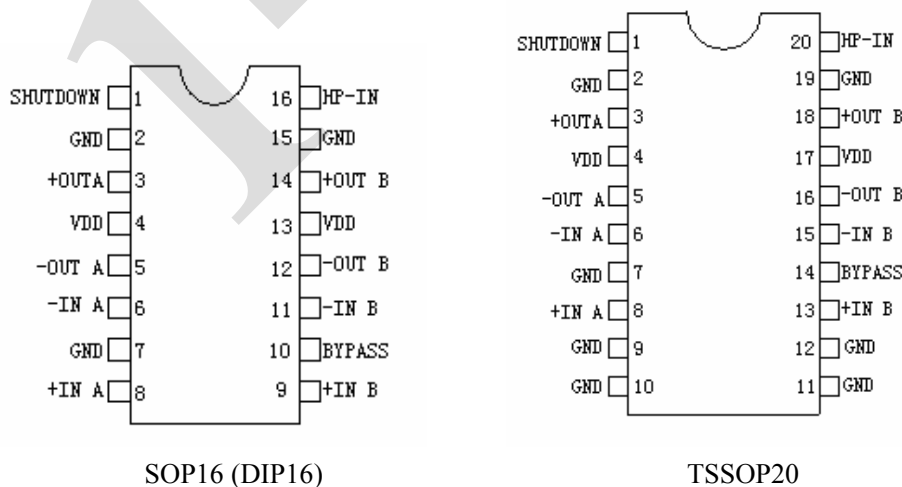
SHUTDOWN 1
GND 2
+OUTA 3
VDD 4
-OUT A 5
-IN A 6
GND 7
+IN A 8

16 HP-IN
15 GND
14 +OUT B
13 VDD
12 -OUT B
11 -IN B
10 BYPASS
9 +IN B

SHUTDOWN 1
GND 2
+OUTA 3
VDD 4
-OUT A 5
-IN A 6
GND 7
+IN A 8
GND 9
GND 10

20 HP-IN
19 GND
18 +OUT B
17 VDD
16 -OUT B
15 -IN B
14 BYPASS
13 +IN B
12 GND
11 GND

SOP16 (DIP16)

TSSOP20